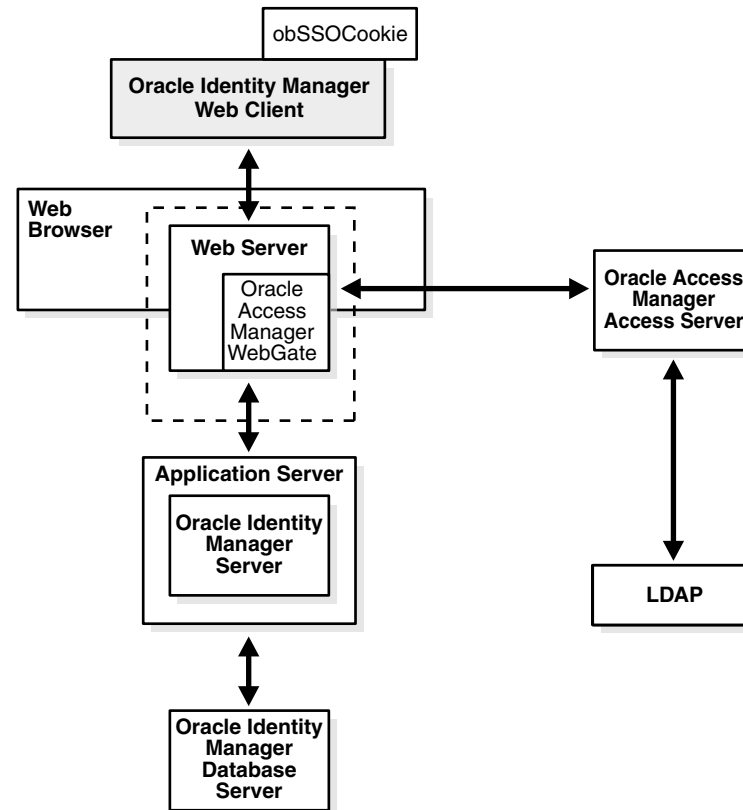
obSSOCookie

Oracle Identity Manager Web Client

Web Browser

Web Server

Oracle Access Manager WebGate

Oracle Access Manager Access Server

Application Server

Oracle Identity Manager Server

LDAP

Oracle Identity Manager Database Server